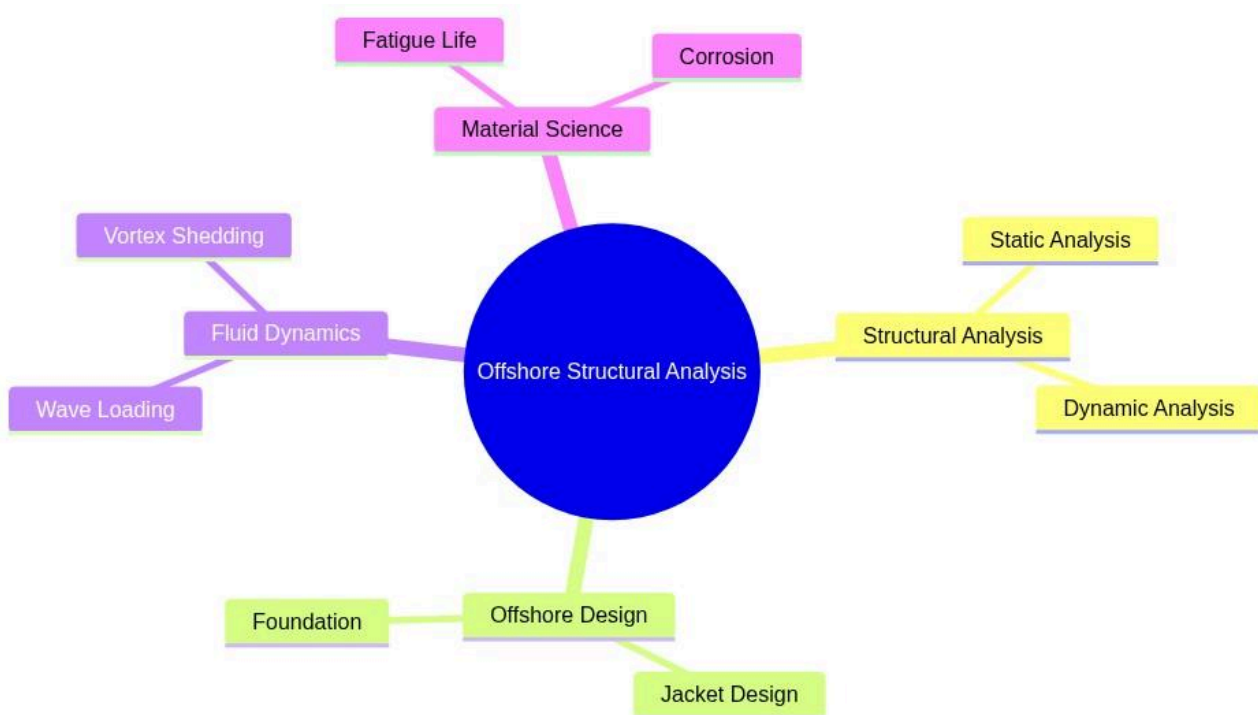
Fatigue Life
Corrosion
Material Science
Vortex Shedding
Fluid Dynamics
Wave Loading
Offshore Structural Analysis
Static Analysis
Structural Analysis
Dynamic Analysis
Foundation
Offshore Design
Jacket Design